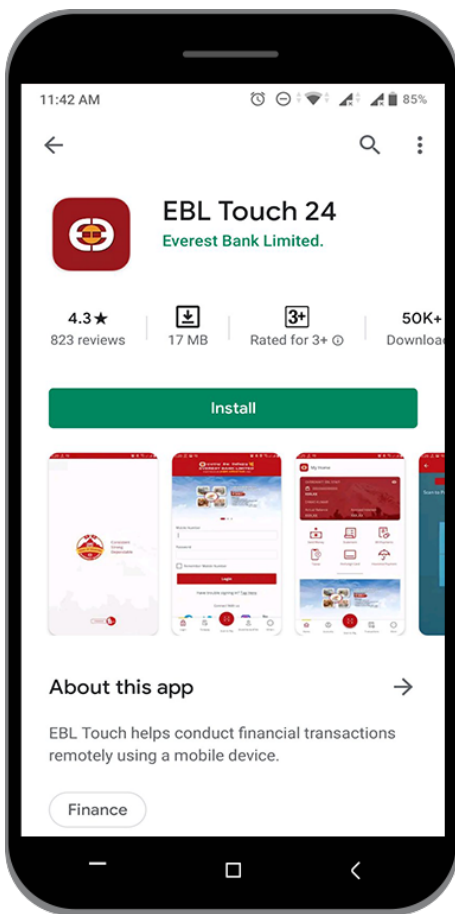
11:42 AM

85%

EBL Touch 24

Everest Bank Limited.

4.3★
823 reviews

17 MB

3+
Rated for 3+

50K+
Downloa

Install

About this app

EBL Touch helps conduct financial transactions remotely using a mobile device.

Finance